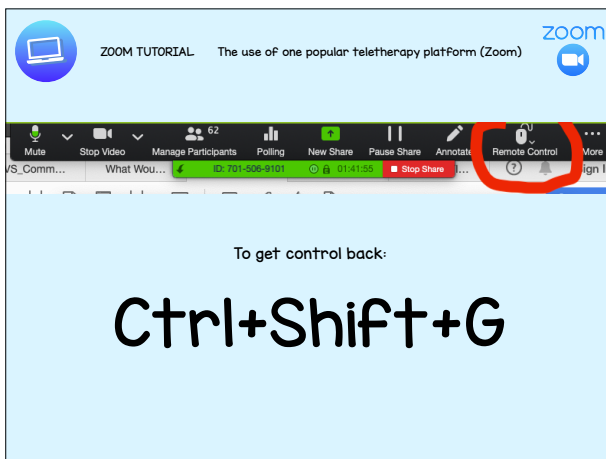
ZOOM TUTORIAL The use of one popular teletherapy platform (Zoom)

zoom

Mute Stop Video 62 Manage Participants Polling New Share Pause Share Annotate Remote Control More

VS_Comm... What Wou... ID: 701-506-9101 01:41:55 Stop Share ign I

To get control back:

Ctrl+Shift+G